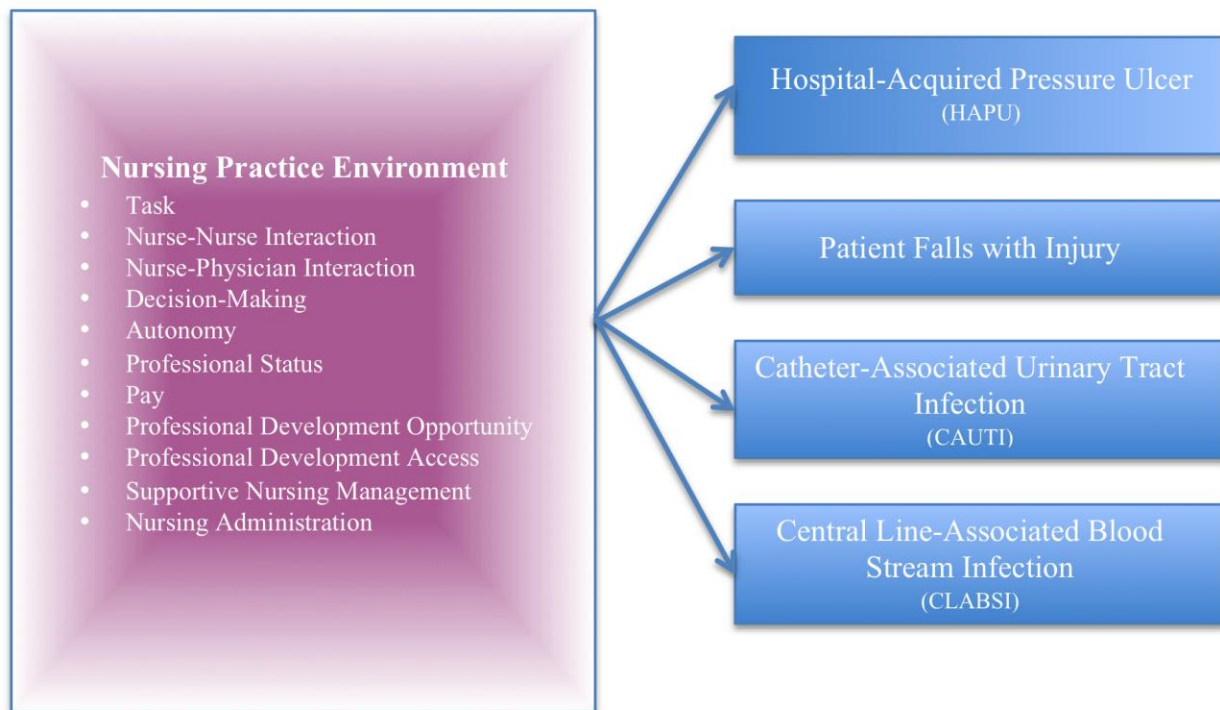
Nursing Practice Environment
- Task
- Nurse-Nurse Interaction
- Nurse-Physician Interaction
- Decision-Making
- Autonomy
- Professional Status
- Pay
- Professional Development Opportunity
- Professional Development Access
- Supportive Nursing Management
- Nursing Administration

Hospital-Acquired Pressure Ulcer
(HAPU)

Patient Falls with Injury

Catheter-Associated Urinary Tract Infection
(CAUTI)

Central Line-Associated Blood Stream Infection
(CLABSI)